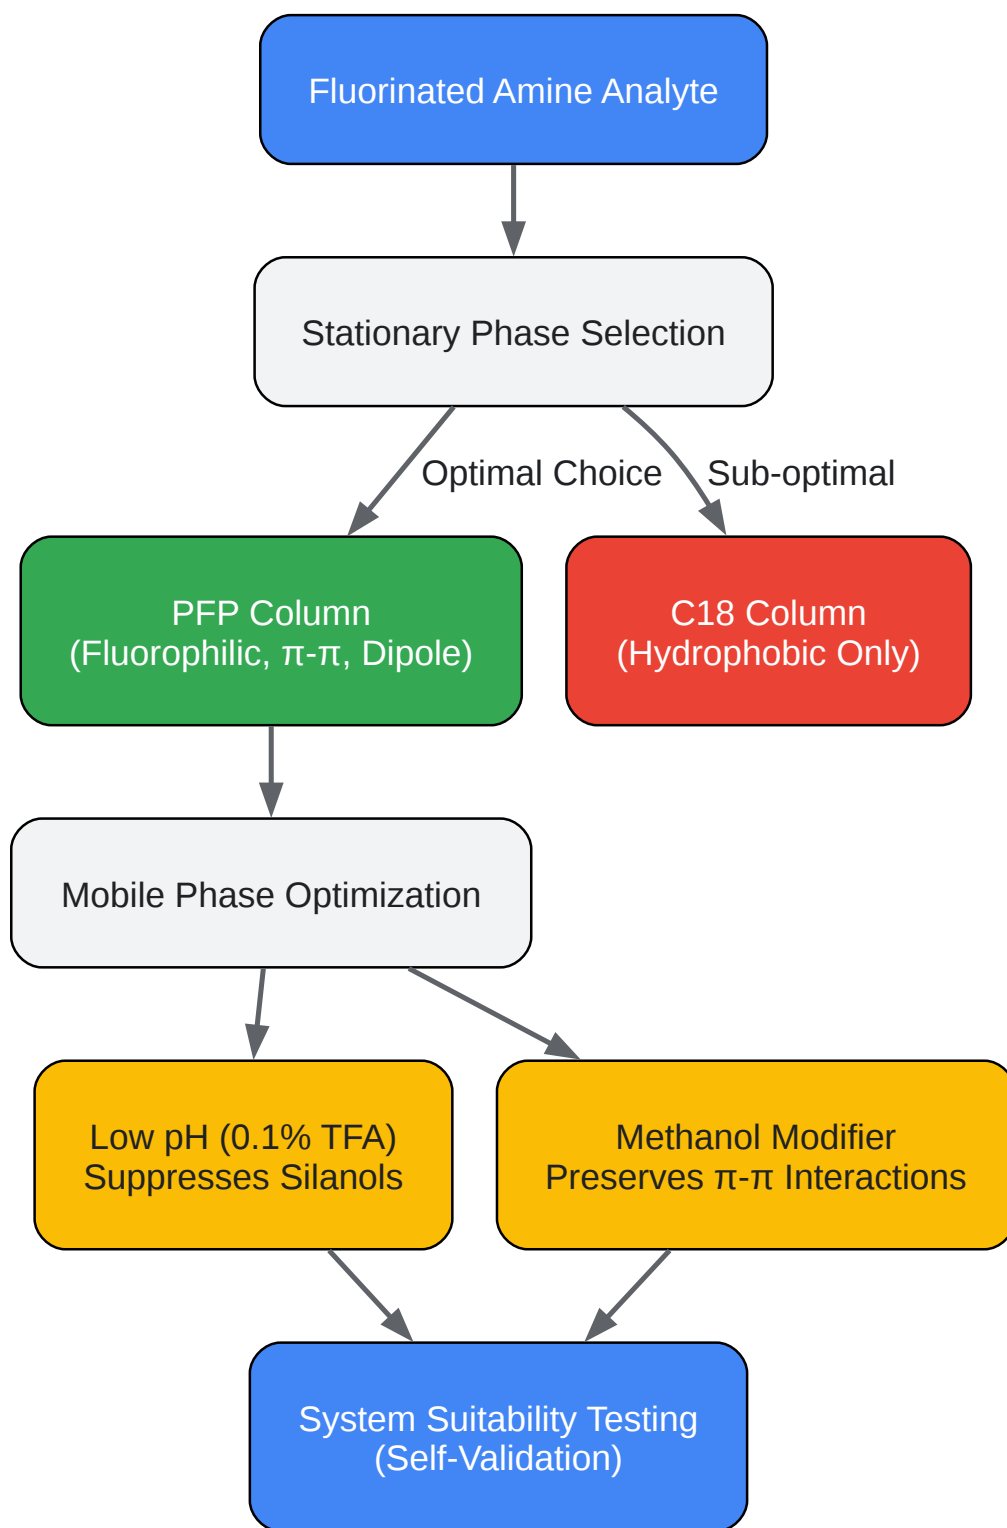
Fluorinated Amine Analyte

Stationary Phase Selection

Optimal Choice

Sub-optimal

PFP Column
(Fluorophilic, π-π, Dipole)

C18 Column
(Hydrophobic Only)

Mobile Phase Optimization

Low pH (0.1% TFA)
Suppresses Silanols

Methanol Modifier
Preserves π-π Interactions

System Suitability Testing
(Self-Validation)